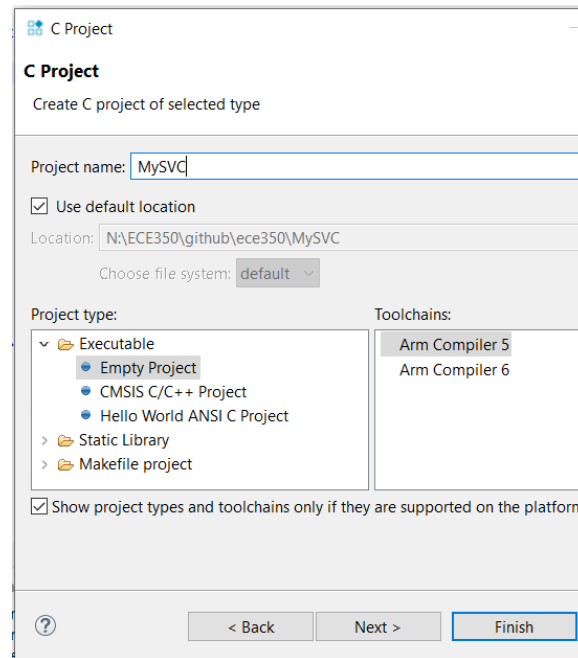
C Project

C Project

Create C project of selected type

Project name: MySVC

Use default location

Location: N:\ECE350\github\ece350\MySVC

Choose file system: default

Project type:

Executable
Empty Project
CMSIS C/C++ Project
Hello World ANSI C Project
Static Library
Makefile project

Toolchains:

Arm Compiler 5
Arm Compiler 6

Show project types and toolchains only if they are supported on the platform

?

< Back

Next >

Finish